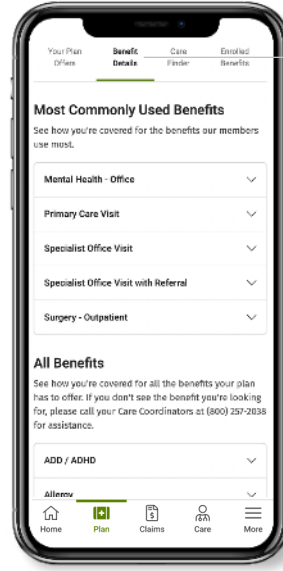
Your Plan Offers
Benefit Details
Care Finder
Enrolled Benefits

Most Commonly Used Benefits

See how you're covered for the benefits our members use most.

Mental Health - Office

Primary Care Visit

Specialist Office Visit

Specialist Office Visit with Referral

Surgery - Outpatient

All Benefits

See how you're covered for all the benefits your plan has to offer. If you don't see the benefit you're looking for, please call your Care Coordinators at (800) 257-2038 for assistance.

ADD / ADHD

Allergy

Home
Plan
Claims
Care
More